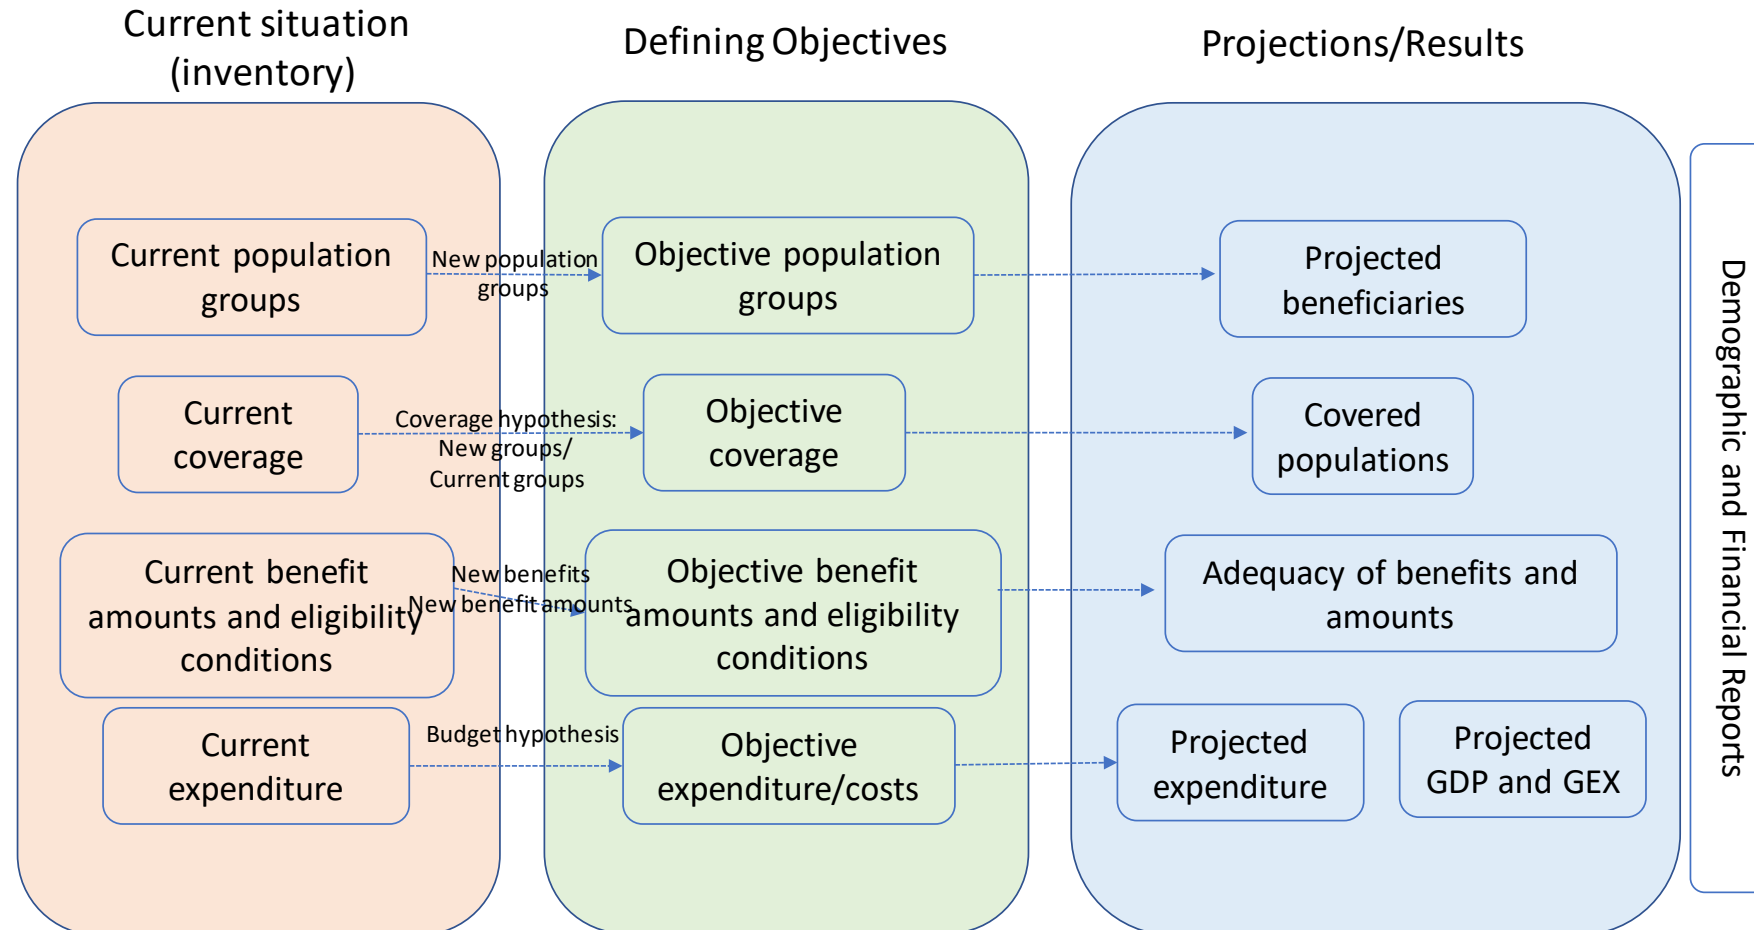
Current situation (inventory)

Defining Objectives

Projections/Results

Current population groups

New population groups

Objective population groups

Projected beneficiaries

Current coverage

Coverage hypothesis: New groups/ Current groups

Objective coverage

Covered populations

Current benefit amounts and eligibility conditions

New benefits
New benefit amounts

Objective benefit amounts and eligibility conditions

Adequacy of benefits and amounts

Current expenditure

Budget hypothesis

Objective expenditure/costs

Projected expenditure

Projected GDP and GEX

Demographic and Financial Reports